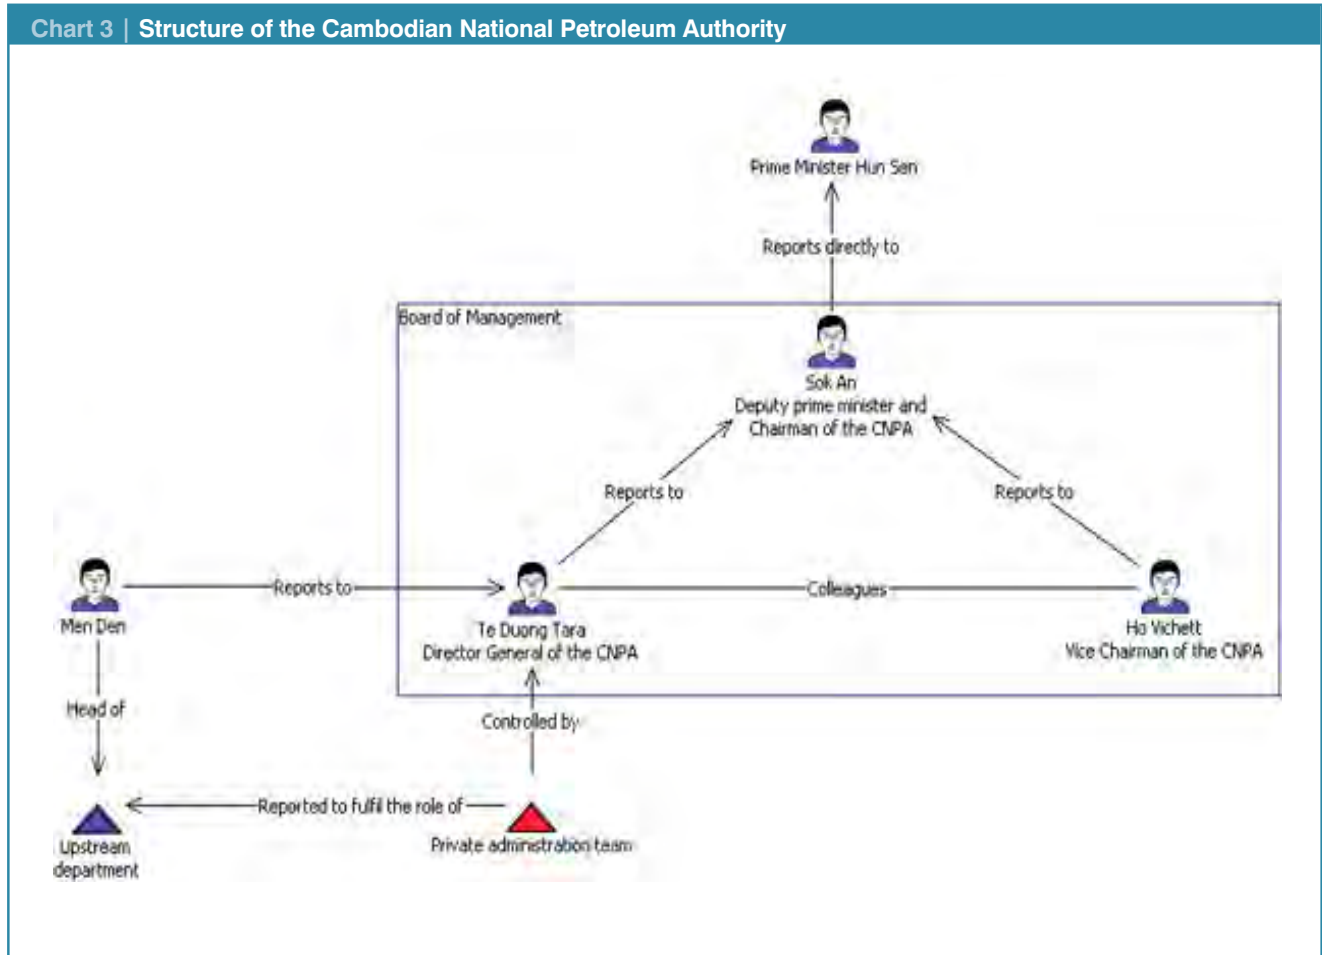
Chart 3 | Structure of the Cambodian National Petroleum Authority

Prime Minister Hun Sen

Reports directly to

Board of Management

Sok An
Deputy prime minister and
Chairman of the CNPA

Reports to

Reports to

Men Den

Reports to

Te Duong Tara
Director General of the CNPA

Colleagues

Ho Vichett
Vice Chairman of the CNPA

Head of

Controlled by

Upstream department

Reported to fulfil the role of

Private administration team